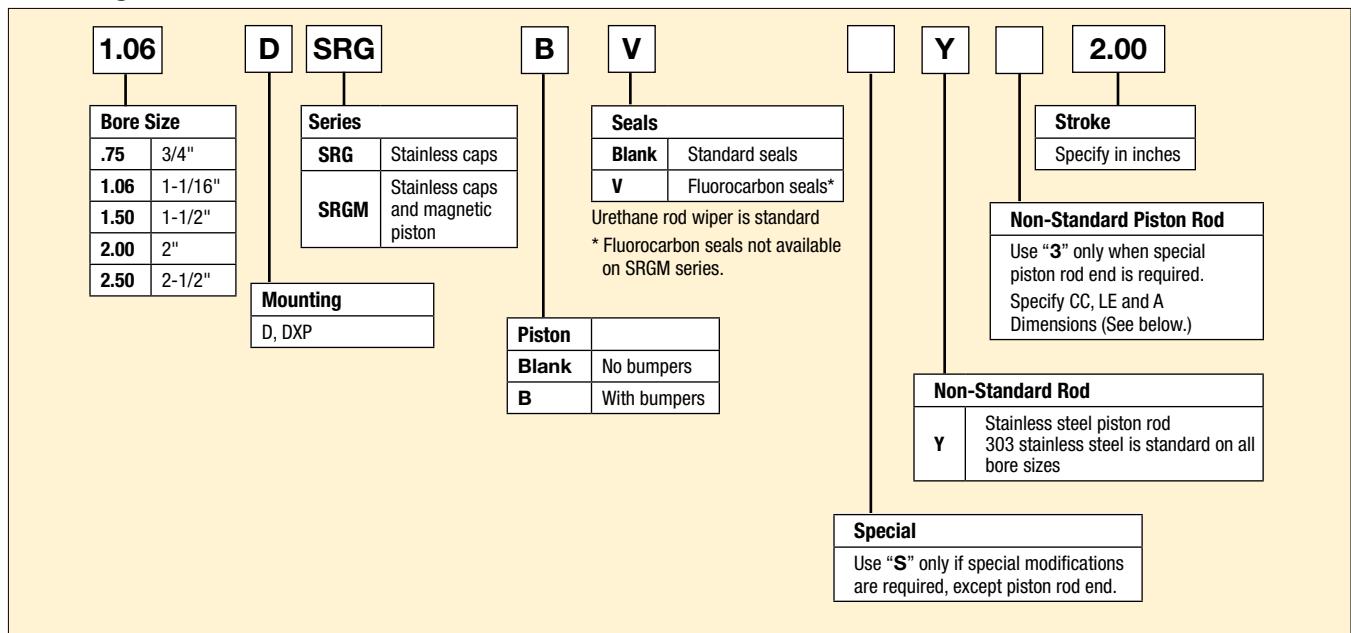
1.06 D SRG B V Y 2.00

| Bore Size | |
|---|---|
| .75 | 3/4" |
| 1.06 | 1-1/16" |
| 1.50 | 1-1/2" |
| 2.00 | 2" |
| 2.50 | 2-1/2" |

| Series | |
|---|---|
| SRG | Stainless caps |
| SRGM | Stainless caps and magnetic piston |

| Mounting |
|---|
| D, DXP |

| Seals | |
|---|---|
| Blank | Standard seals |
| V | Fluorocarbon seals* |

Urethane rod wiper is standard

* Fluorocarbon seals not available on SRGM series.

| Piston | |
|---|---|
| Blank | No bumpers |
| B | With bumpers |

| Stroke |
|---|
| Specify in inches |

Non-Standard Piston Rod

Use "3" only when special piston rod end is required. Specify CC, LE and A Dimensions (See below.)

| Non-Standard Rod | |
|---|---|
| Y | Stainless steel piston rod 303 stainless steel is standard on all bore sizes |

Special

Use "S" only if special modifications are required, except piston rod end.